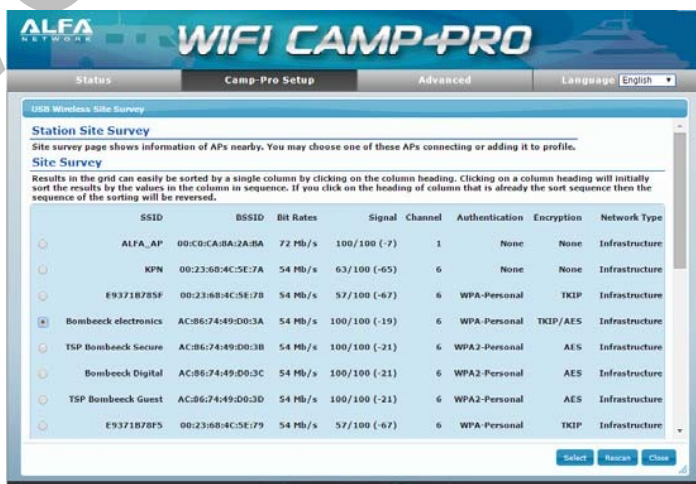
ALFA NETWORK

WIFI CAMP-PRO

Status | Camp-Pro Setup | Advanced | Language English

USB Wireless Site Survey

Station Site Survey

Site survey page shows information of APs nearby. You may choose one of these APs connecting or adding it to profile.

Site Survey

Results in the grid can easily be sorted by a single column by clicking on the column heading. Clicking on a column heading will initially sort the results by the values in the column in sequence. If you click on the heading of column that is already the sort sequence then the sequence of the sorting will be reversed.

| | SSID | BSSID | Bit Rates | Signal | Channel | Authentication | Encryption | Network Type |
|---|---|---|---|---|---|---|---|---|
| | ALFA_AP | 00:C0:CA:8A:2A:BA | 72 Mb/s | 100/100 (-7) | 1 | None | None | Infrastructure |
| | KPN | 00:23:68:4C:5E:7A | 54 Mb/s | 63/100 (-65) | 6 | None | None | Infrastructure |
| | E9371B785F | 00:23:68:4C:5E:78 | 54 Mb/s | 57/100 (-67) | 6 | WPA-Personal | TKIP | Infrastructure |
| | Bombeeck electronics | AC:86:74:49:D0:3A | 54 Mb/s | 100/100 (-19) | 6 | WPA-Personal | TKIP/AES | Infrastructure |
| | TSP Bombeeck Secure | AC:86:74:49:D0:3B | 54 Mb/s | 100/100 (-21) | 6 | WPA2-Personal | AES | Infrastructure |
| | Bombeeck Digital | AC:86:74:49:D0:3C | 54 Mb/s | 100/100 (-21) | 6 | WPA2-Personal | AES | Infrastructure |
| | TSP Bombeeck Guest | AC:86:74:49:D0:3D | 54 Mb/s | 100/100 (-21) | 6 | WPA2-Personal | AES | Infrastructure |
| | E9371B78F5 | 00:23:68:4C:5E:79 | 54 Mb/s | 57/100 (-67) | 6 | WPA-Personal | TKIP | Infrastructure |

Select Rescan Close